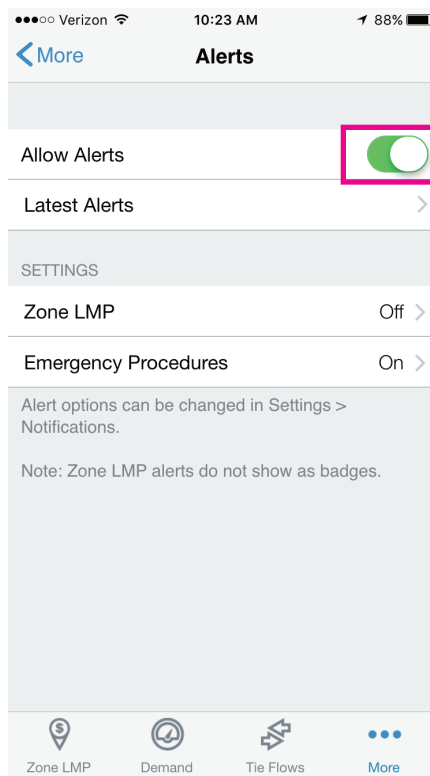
●●●○○ Verizon 10:23 AM 88%

More

Alerts

Allow Alerts

Latest Alerts

SETTINGS

Zone LMP Off

Emergency Procedures On

Alert options can be changed in Settings > Notifications.

Note: Zone LMP alerts do not show as badges.

Zone LMP Demand Tie Flows More